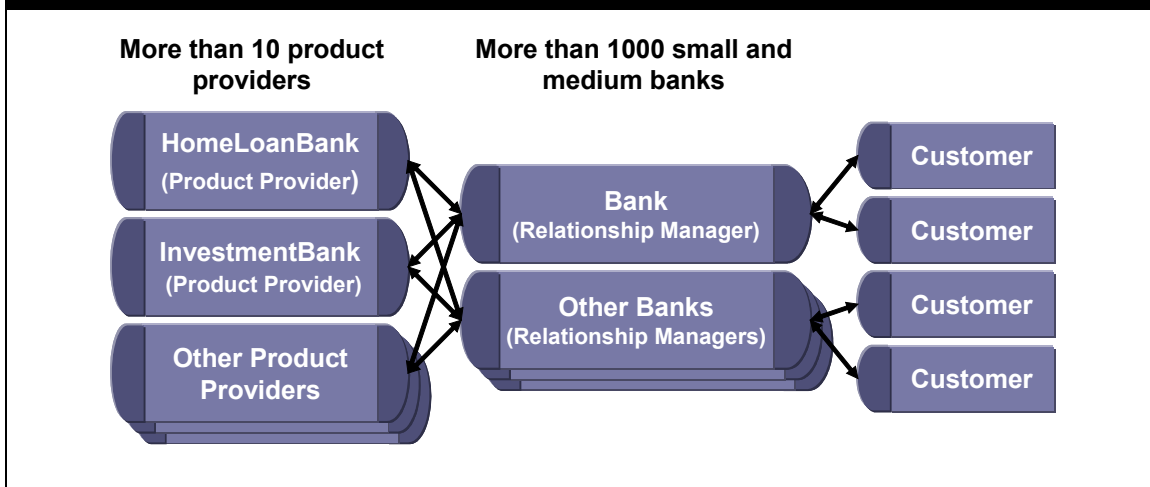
More than 10 product providers

More than 1000 small and medium banks

HomeLoanBank
(Product Provider)

InvestmentBank
(Product Provider)

Other Product Providers

Bank
(Relationship Manager)

Other Banks
(Relationship Managers)

Customer

Customer

Customer

Customer